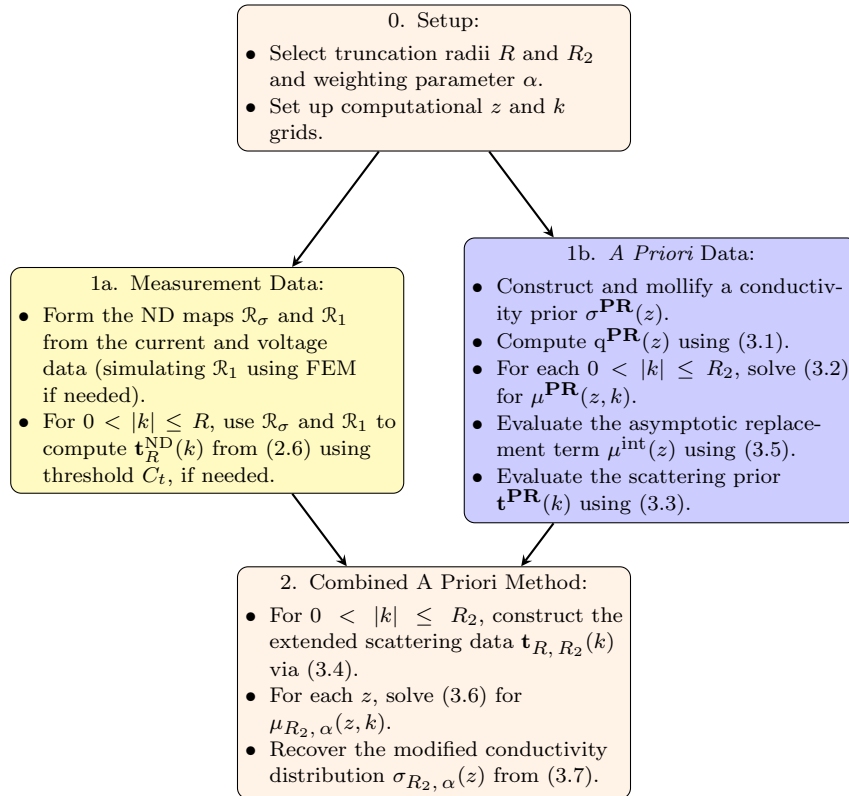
0. Setup:

• Select truncation radii $R$ and $R_2$ and weighting parameter $\alpha$.
• Set up computational $z$ and $k$ grids.

1a. Measurement Data:

• Form the ND maps $\mathcal{R}_\sigma$ and $\mathcal{R}_1$ from the current and voltage data (simulating $\mathcal{R}_1$ using FEM if needed).
• For $0 < |k| \leq R$, use $\mathcal{R}_\sigma$ and $\mathcal{R}_1$ to compute $\mathbf{t}_R^{\mathrm{ND}}(k)$ from (2.6) using threshold $C_t$, if needed.

1b. *A Priori* Data:

• Construct and mollify a conductivity prior $\sigma^{\mathbf{PR}}(z)$.
• Compute $\mathrm{q}^{\mathbf{PR}}(z)$ using (3.1).
• For each $0 < |k| \leq R_2$, solve (3.2) for $\mu^{\mathbf{PR}}(z,k)$.
• Evaluate the asymptotic replacement term $\mu^{\mathrm{int}}(z)$ using (3.5).
• Evaluate the scattering prior $\mathbf{t}^{\mathbf{PR}}(k)$ using (3.3).

2. Combined A Priori Method:

• For $0 < |k| \leq R_2$, construct the extended scattering data $\mathbf{t}_{R,\,R_2}(k)$ via (3.4).
• For each $z$, solve (3.6) for $\mu_{R_2,\,\alpha}(z,k)$.
• Recover the modified conductivity distribution $\sigma_{R_2,\,\alpha}(z)$ from (3.7).